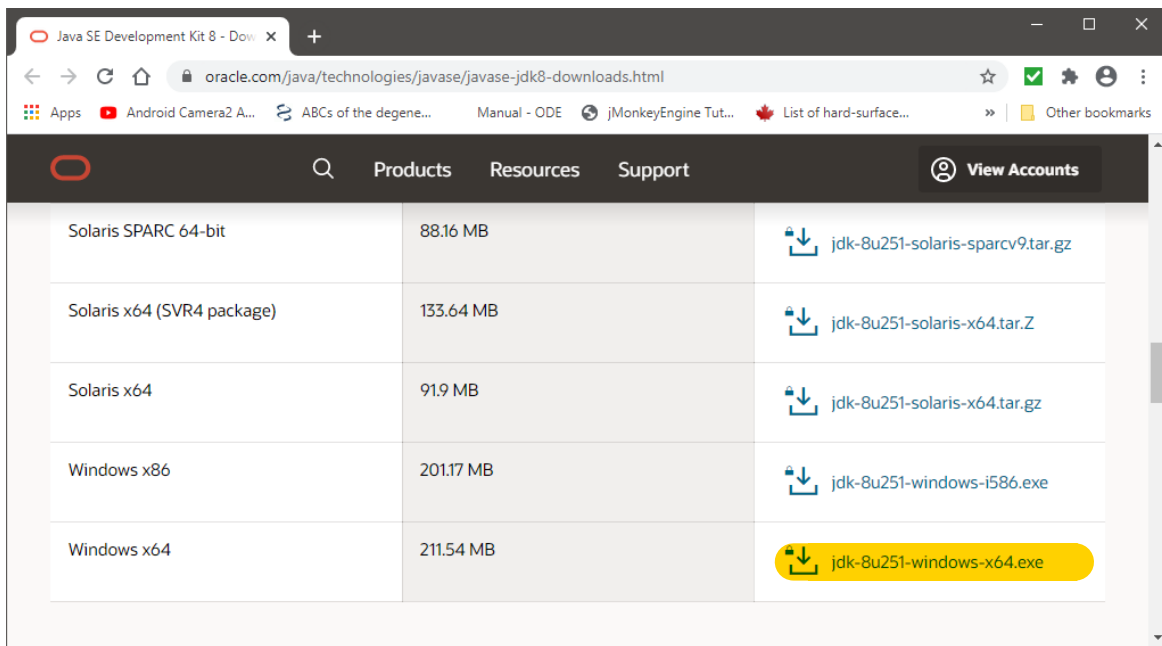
Java SE Development Kit 8 - Dow ×
+
oracle.com/java/technologies/javase/javase-jdk8-downloads.html
Apps
Android Camera2 A...
ABCs of the degene...
Manual - ODE
jMonkeyEngine Tut...
List of hard-surface...
»
Other bookmarks

Products
Resources
Support
View Accounts

| Solaris SPARC 64-bit | 88.16 MB | jdk-8u251-solaris-sparcv9.tar.gz |
|---|---|---|
| Solaris x64 (SVR4 package) | 133.64 MB | jdk-8u251-solaris-x64.tar.Z |
| Solaris x64 | 91.9 MB | jdk-8u251-solaris-x64.tar.gz |
| Windows x86 | 201.17 MB | jdk-8u251-windows-i586.exe |
| Windows x64 | 211.54 MB | jdk-8u251-windows-x64.exe |